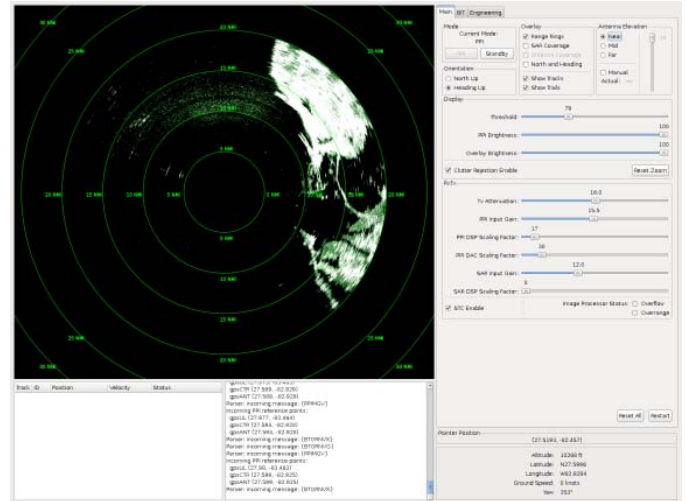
30 NM
25 NM
20 NM
15 NM
10 NM
5 NM
5 NM
10 NM
15 NM
20 NM
25 NM
30 NM
20 NM
25 NM
30 NM

Main BIT Engineering

Mode
Current Mode:
PPI
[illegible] Standby

Overlay
Range Rings
SAR Coverage
Antenna Coverage
North and Heading

Antenna Elevation
Near
Mid
Far
Manual
Actual: ---

Orientation
North Up
Heading Up

Show Tracks
Show Trails

Display
79
Threshold:
100
PPI Brightness:
100
Overlay Brightness:
Clutter Rejection Enable
Reset Zoom

RF
18.0
Tx Attenuation:
15.5
PPI Input Gain:
17
PPI DSP Scaling Factor:
16
PPI DAC Scaling Factor:
12.0
SAR Input Gain:
8
SAR DSP Scaling Factor:
STC Enable
Image Processor Status: Overflow
Overrange

Reset All Restart

Track ID Position Velocity Status

gpsCTR (27.584, -82.625)
gpsANT (27.585, -82.626)
Parser: incoming message: (PPIHGV)
Incoming PPI reference points:
gpsUL (27.677, -82.464)
gpsCTR (27.584, -82.630)
gpsANT (27.585, -82.626)
Parser: incoming message: (BTORAVX)
Parser: incoming message: (BTORAVC)
Parser: incoming message: (PPIHGV)
Incoming PPI reference points:
gpsUL (27.56, -82.462)
gpsCTR (27.584, -82.625)
gpsANT (27.585, -82.626)
Parser: incoming message: (BTORAVX)

Pointer Position
(27.5193, -82.457)

Altitude: 10368 ft
Latitude: N27.5986
Longitude: W82.6264
Ground Speed: 0 knots
Yaw: 353°